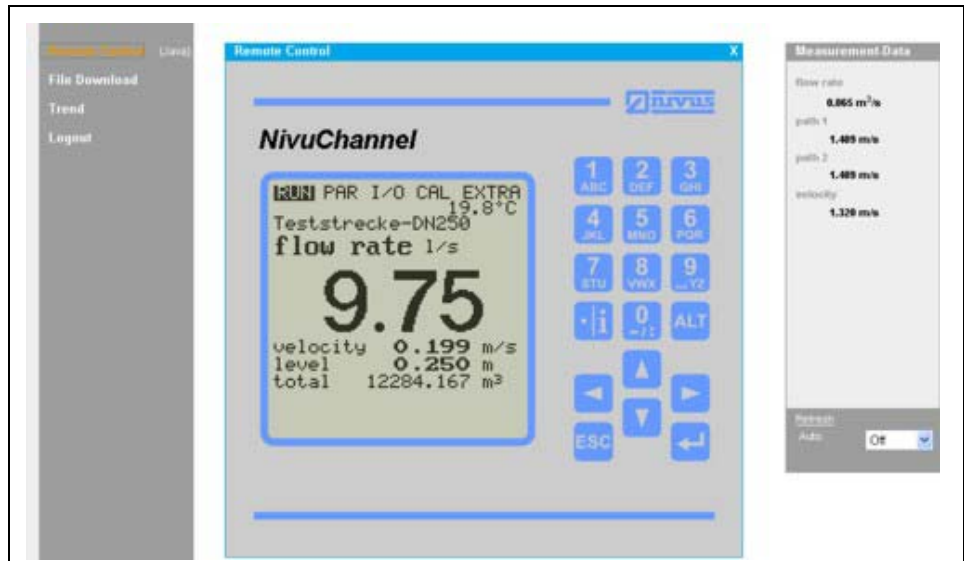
Remote Control (Java)
File Download
Trend
Logout

Remote Control
X

nivus

NivuChannel

RUN PAR I/O CAL EXTRA
19.8°C
Teststrecke-DN250
flow rate l/s
9.75
velocity 0.199 m/s
level 0.250 m
total 12284.167 m³

1 ABC
2 DEF
3 GHI
4 JKL
5 MNO
6 PQR
7 STU
8 VWX
9 _YZ
·|i
0 -/:
ALT
ESC

Measurement Data
flow rate
0.065 m³/s
path 1
1.409 m/s
path 2
1.409 m/s
velocity
1.320 m/s

Refresh
Auto
Off